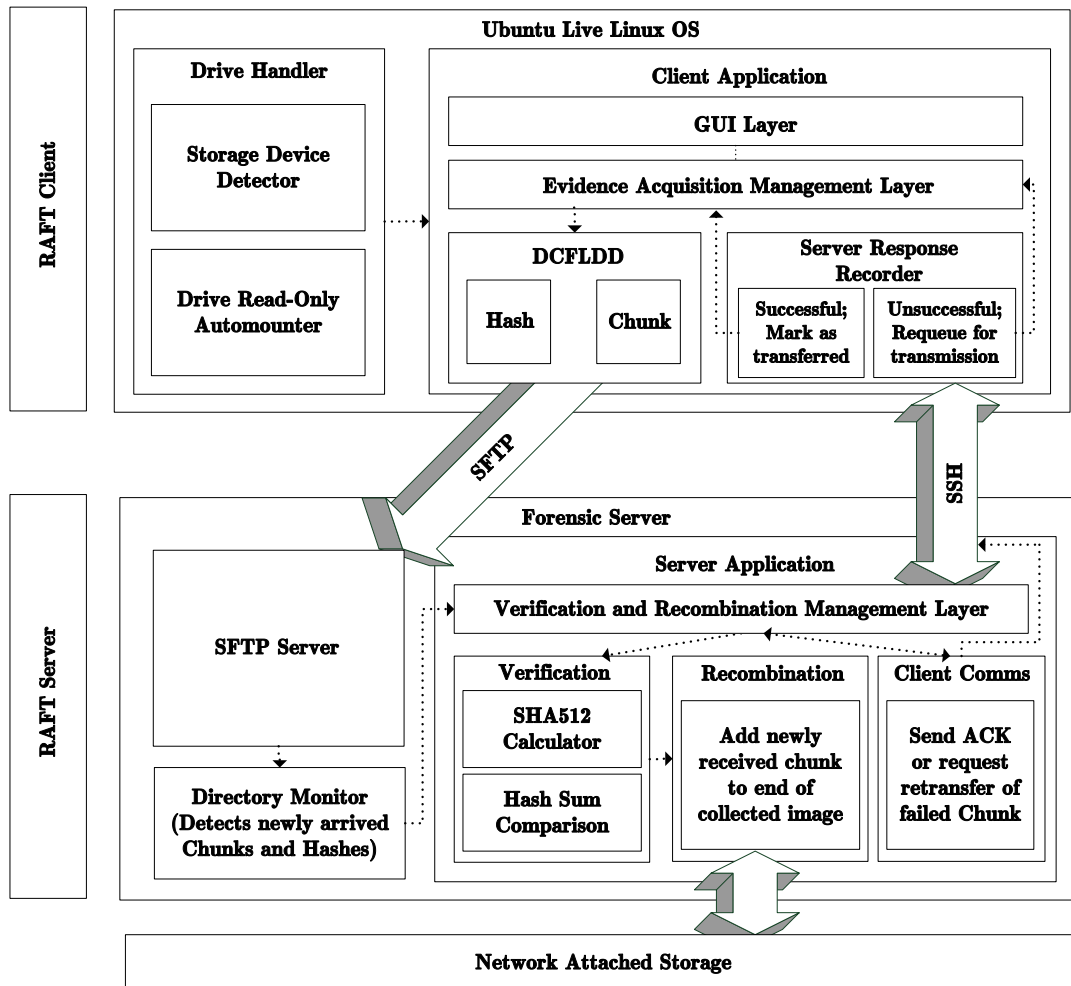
RAFT Client

Ubuntu Live Linux OS

Drive Handler

Storage Device Detector

Drive Read-Only Automounter

Client Application

GUI Layer

Evidence Acquisition Management Layer

DCFLDD

Hash

Chunk

Server Response Recorder

Successful; Mark as transferred

Unsuccessful; Requeue for transmission

SFTP

SSH

RAFT Server

Forensic Server

SFTP Server

Directory Monitor (Detects newly arrived Chunks and Hashes)

Server Application

Verification and Recombination Management Layer

Verification

SHA512 Calculator

Hash Sum Comparison

Recombination

Add newly received chunk to end of collected image

Client Comms

Send ACK or request retransfer of failed Chunk

Network Attached Storage